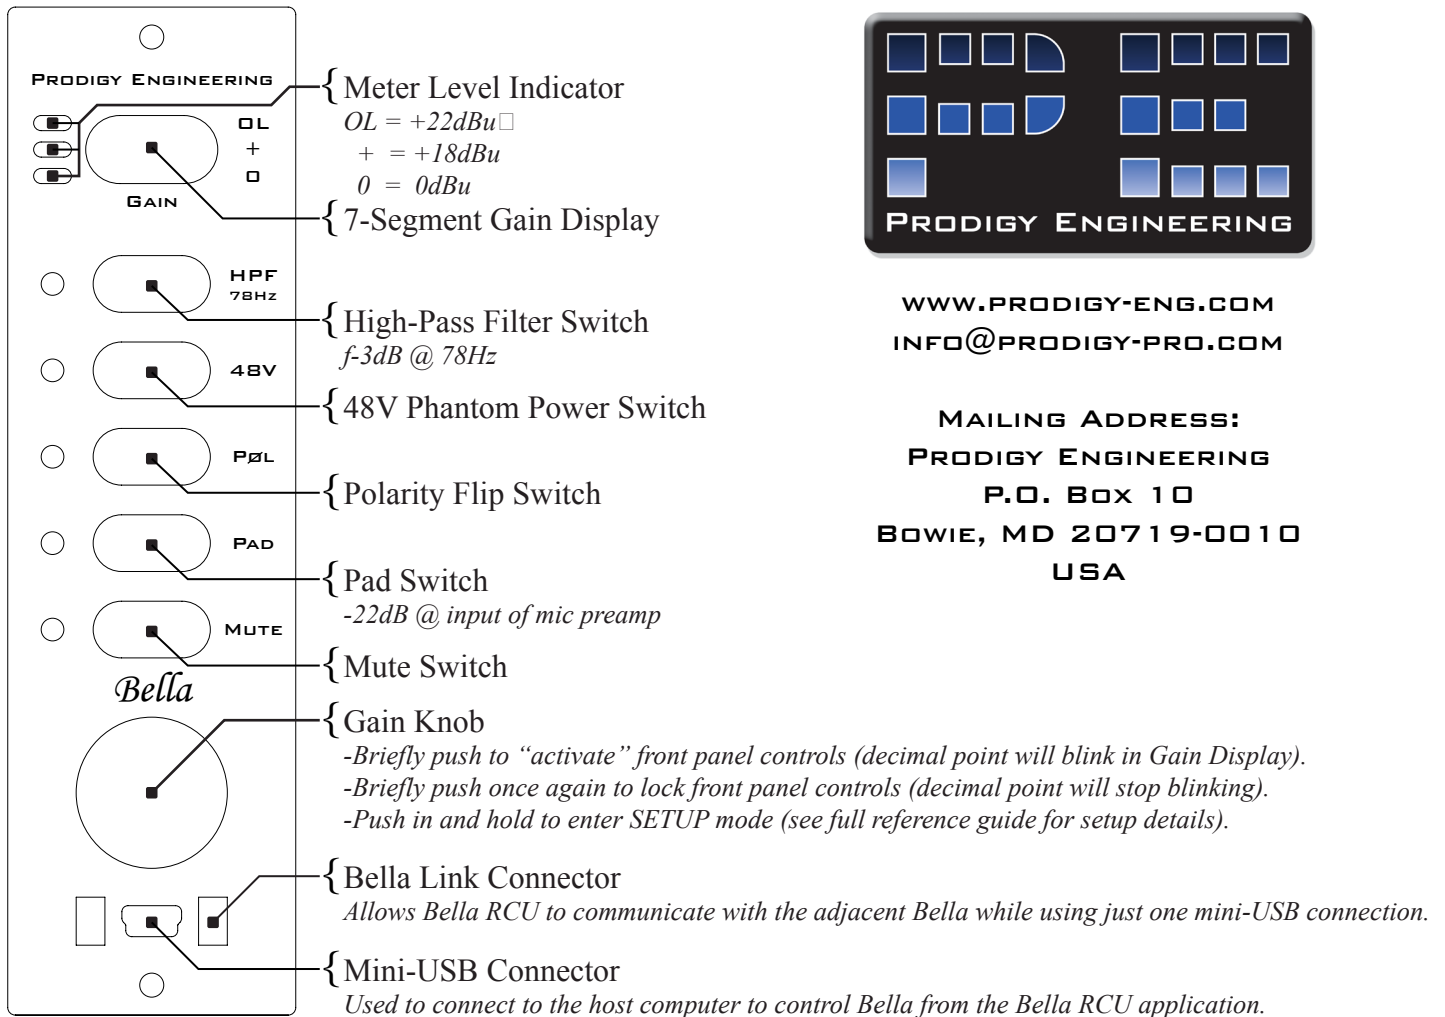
Prodigy Engineering

OL
+
0

Gain

HPF
78Hz

48V

PØL

Pad

Mute

Bella

{Meter Level Indicator
OL = +22dBu
+ = +18dBu
0 = 0dBu

{7-Segment Gain Display

{High-Pass Filter Switch
f-3dB @ 78Hz

{48V Phantom Power Switch

{Polarity Flip Switch

{Pad Switch
-22dB @ input of mic preamp

{Mute Switch

{Gain Knob
-Briefly push to "activate" front panel controls (decimal point will blink in Gain Display).
-Briefly push once again to lock front panel controls (decimal point will stop blinking).
-Push in and hold to enter SETUP mode (see full reference guide for setup details).

{Bella Link Connector
Allows Bella RCU to communicate with the adjacent Bella while using just one mini-USB connection.

{Mini-USB Connector
Used to connect to the host computer to control Bella from the Bella RCU application.

Prodigy Engineering

www.prodigy-eng.com
info@prodigy-pro.com

Mailing Address:
Prodigy Engineering
P.O. Box 10
Bowie, MD 20719-0010
USA